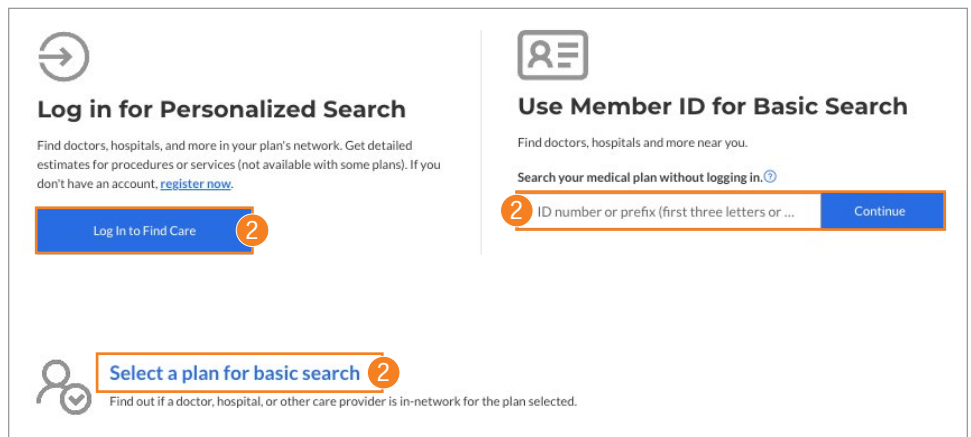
Log in for Personalized Search

Find doctors, hospitals, and more in your plan's network. Get detailed estimates for procedures or services (not available with some plans). If you don't have an account, register now.

Log In to Find Care

2

Use Member ID for Basic Search

Find doctors, hospitals and more near you.

Search your medical plan without logging in.

2

ID number or prefix (first three letters or ...

Continue

Select a plan for basic search

2

Find out if a doctor, hospital, or other care provider is in-network for the plan selected.